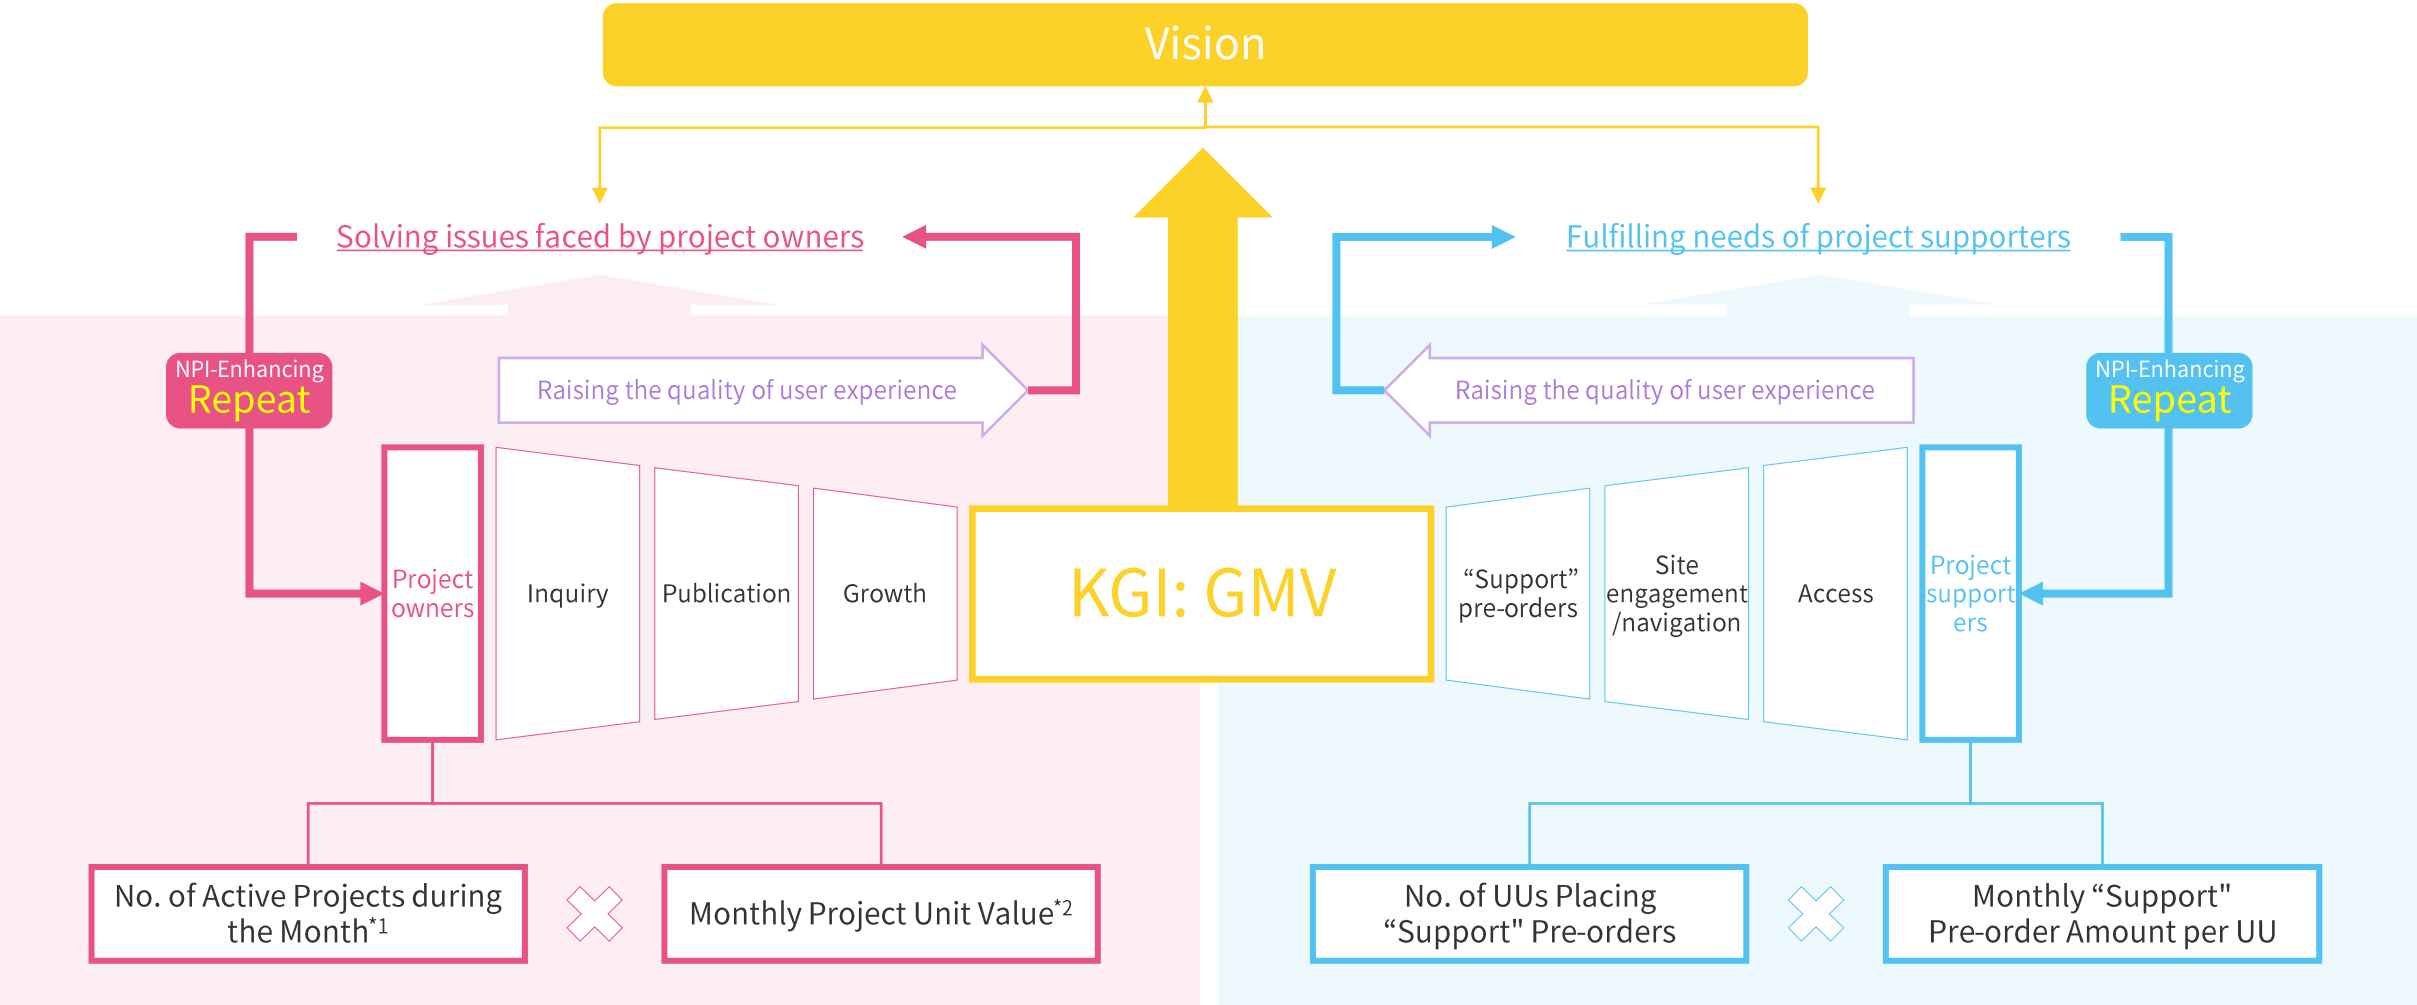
Vision

Solving issues faced by project owners

Fulfilling needs of project supporters

NPI-Enhancing
Repeat

Raising the quality of user experience

Raising the quality of user experience

NPI-Enhancing
Repeat

Project owners

Inquiry

Publication

Growth

KGI: GMV

“Support” pre-orders

Site engagement /navigation

Access

Project supporters

No. of Active Projects during the Month$^{*1}$

Monthly Project Unit Value$^{*2}$

No. of UUs Placing “Support" Pre-orders

Monthly “Support" Pre-order Amount per UU